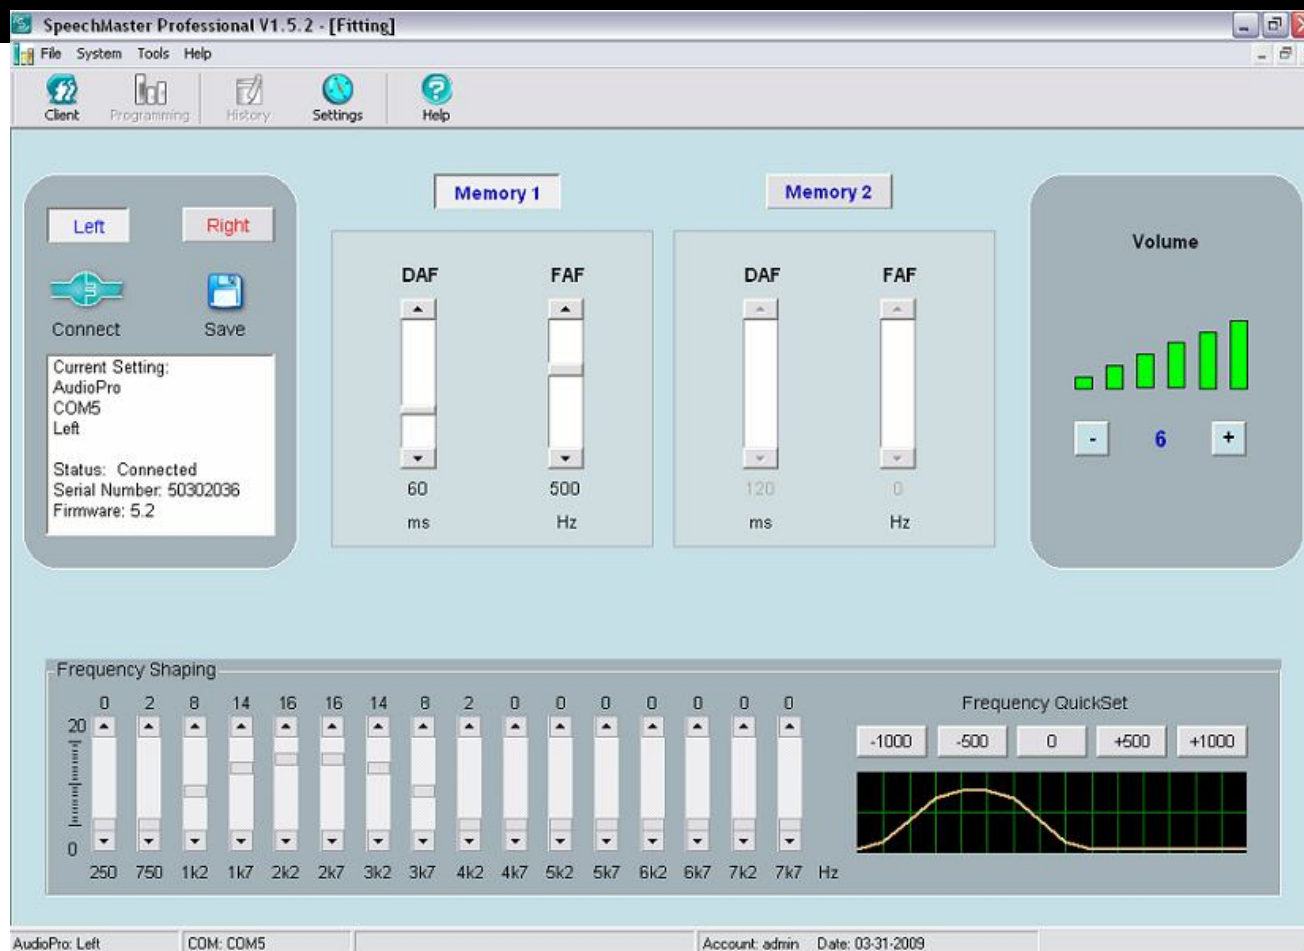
SpeechMaster Professional V1.5.2 - [Fitting]

File System Tools Help

Client Programming History Settings Help

Left Right

Connect Save

Current Setting:
AudioPro
COM5
Left

Status: Connected
Serial Number: 50302036
Firmware: 5.2

Memory 1

DAF FAF

60 500

ms Hz

Memory 2

DAF FAF

120 0

ms Hz

Volume

- 6 +

Frequency Shaping

| 0 | 2 | 8 | 14 | 16 | 16 | 14 | 8 | 2 | 0 | 0 | 0 | 0 | 0 | 0 | 0 | |
|---|---|---|---|---|---|---|---|---|---|---|---|---|---|---|---|---|
| 250 | 750 | 1k2 | 1k7 | 2k2 | 2k7 | 3k2 | 3k7 | 4k2 | 4k7 | 5k2 | 5k7 | 6k2 | 6k7 | 7k2 | 7k7 | Hz |

20

0

Frequency QuickSet

-1000 -500 0 +500 +1000

AudioPro: Left COM: COM5 Account: admin Date: 03-31-2009